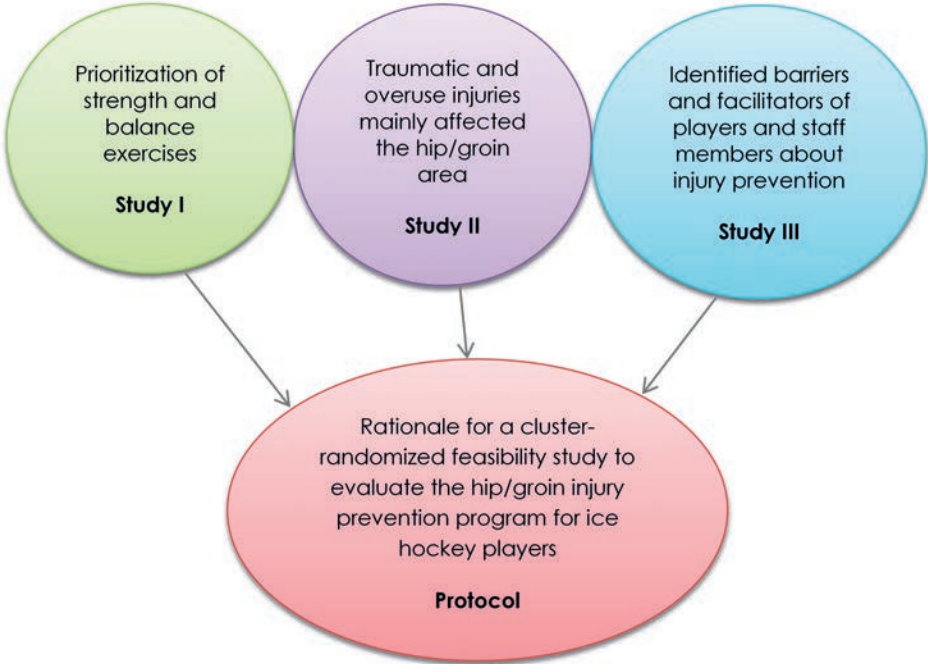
Prioritization of strength and balance exercises

Study I

Traumatic and overuse injuries mainly affected the hip/groin area

Study II

Identified barriers and facilitators of players and staff members about injury prevention

Study III

Rationale for a cluster-randomized feasibility study to evaluate the hip/groin injury prevention program for ice hockey players

Protocol